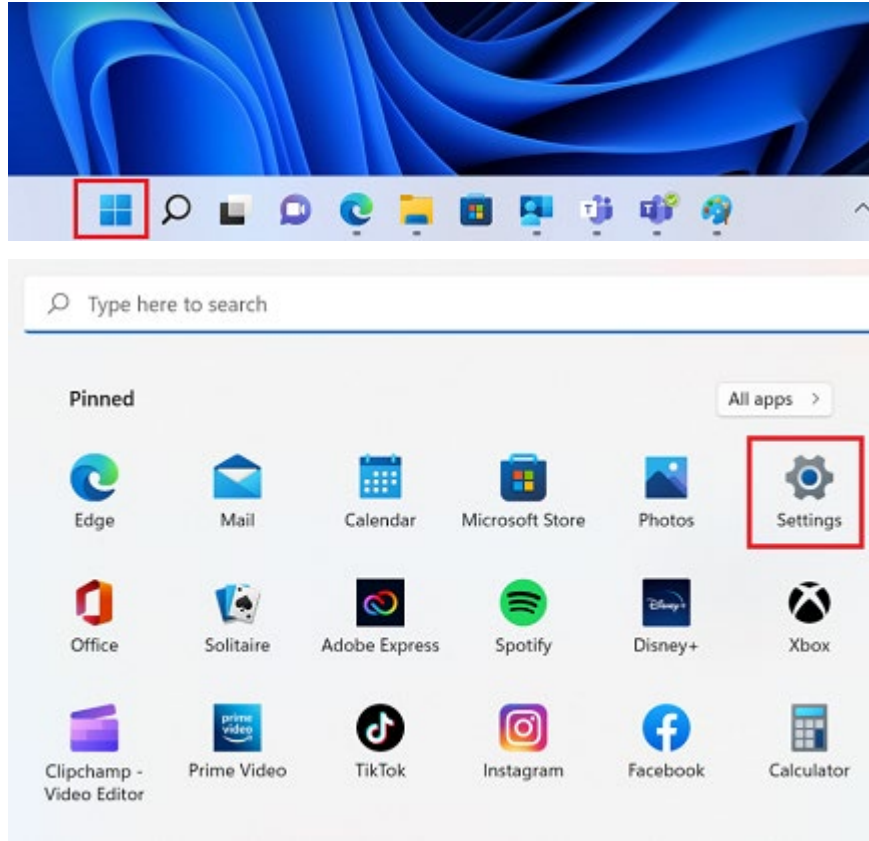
Type here to search

Pinned

All apps >

Edge
Mail
Calendar
Microsoft Store
Photos
Settings

Office
Solitaire
Adobe Express
Spotify
Disney+
Xbox

Clipchamp - Video Editor
Prime Video
TikTok
Instagram
Facebook
Calculator